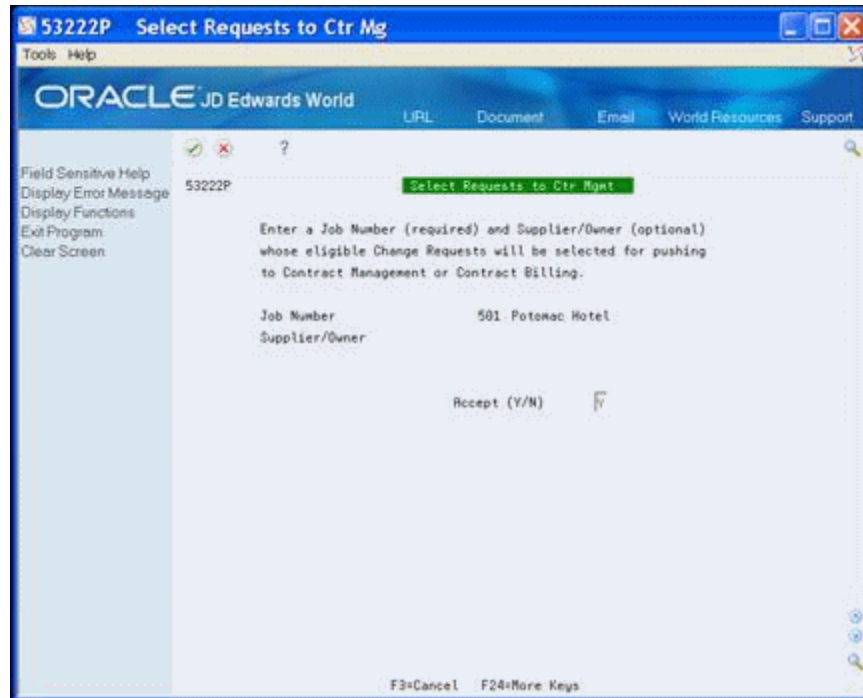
53222P Select Requests to Ctr Mg

Tools Help

ORACLE JD Edwards World

URL Document Email World Resources Support

?

Field Sensitive Help
Display Error Message
Display Functions
Exit Program
Clear Screen

53222P

Select Requests to Ctr Mgmt

Enter a Job Number (required) and Supplier/Owner (optional) whose eligible Change Requests will be selected for pushing to Contract Management or Contract Billing.

Job Number 501 Potomac Hotel
Supplier/Owner

Accept (Y/N) Y

F3=Cancel F24=More Keys